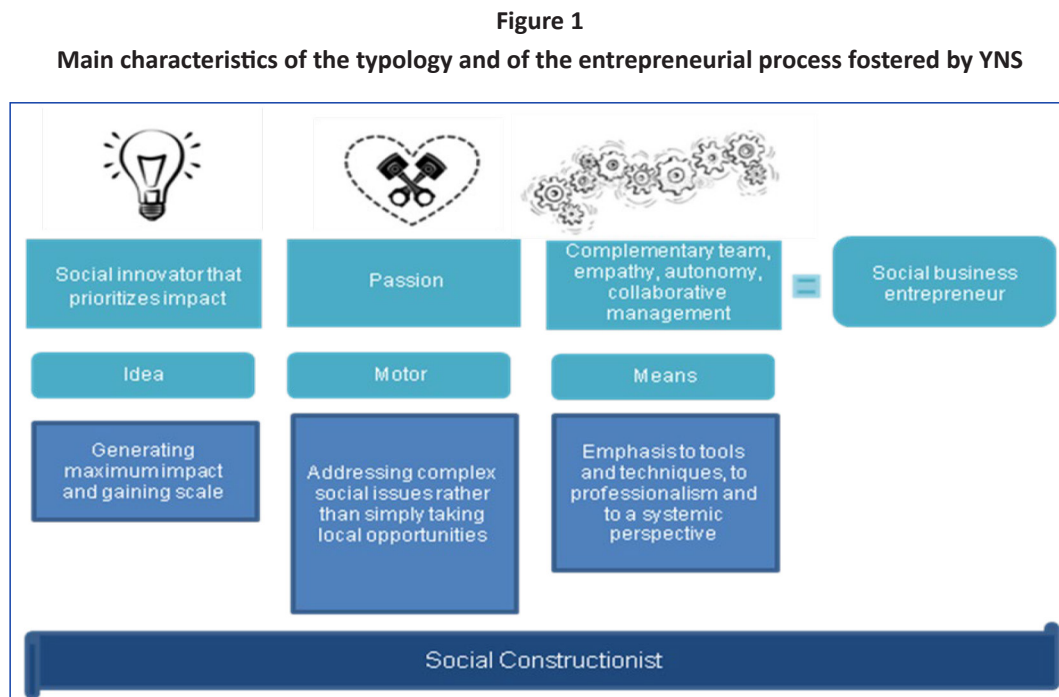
**Figure 1**

**Main characteristics of the typology and of the entrepreneurial process fostered by YNS**

Social innovator that prioritizes impact

Passion

Complementary team, empathy, autonomy, collaborative management

=

Social business entrepreneur

Idea

Motor

Means

Generating maximum impact and gaining scale

Addressing complex social issues rather than simply taking local opportunities

Emphasis to tools and techniques, to professionalism and to a systemic perspective

Social Constructionist